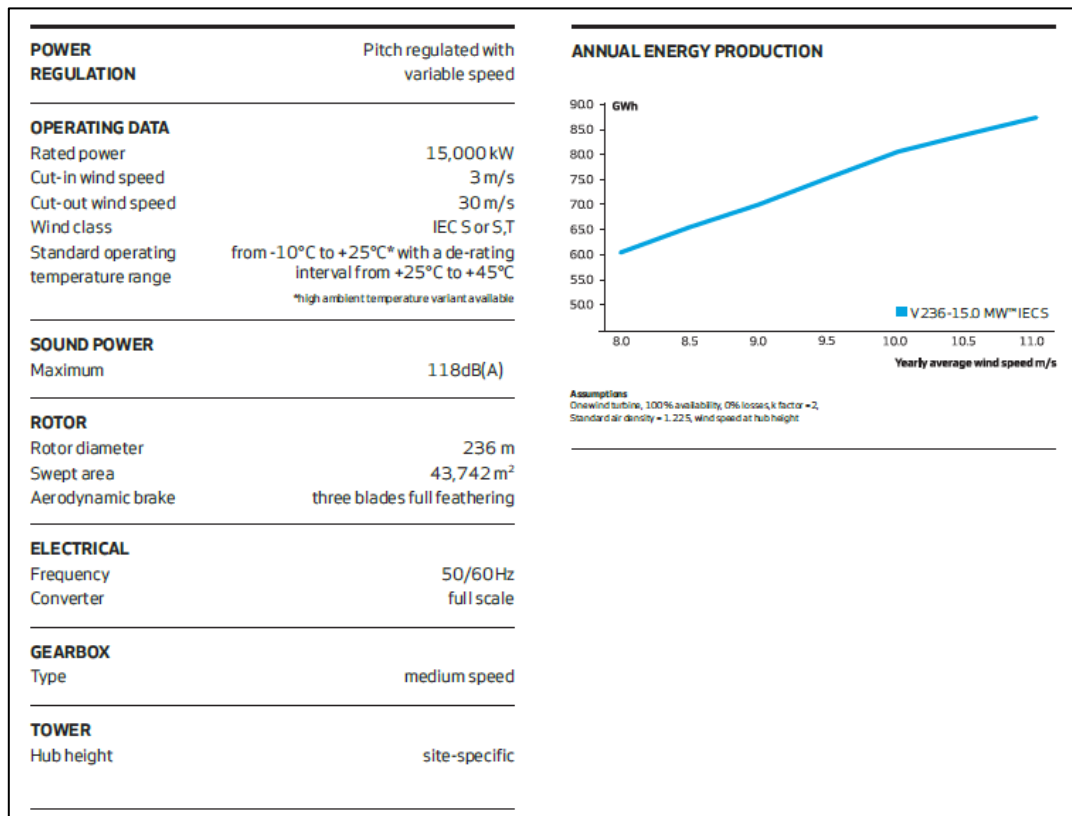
| POWER REGULATION | Pitch regulated with variable speed |
|---|---|

OPERATING DATA

| | |
|---|---|
| Rated power | 15,000 kW |
| Cut-in wind speed | 3 m/s |
| Cut-out wind speed | 30 m/s |
| Wind class | IEC S or S,T |
| Standard operating temperature range | from -10°C to +25°C* with a de-rating interval from +25°C to +45°C |

*high ambient temperature variant available

SOUND POWER

| | |
|---|---|
| Maximum | 118dB(A) |

ROTOR

| | |
|---|---|
| Rotor diameter | 236 m |
| Swept area | 43,742 $m^2$ |
| Aerodynamic brake | three blades full feathering |

ELECTRICAL

| | |
|---|---|
| Frequency | 50/60Hz |
| Converter | full scale |

GEARBOX

| | |
|---|---|
| Type | medium speed |

TOWER

| | |
|---|---|
| Hub height | site-specific |

ANNUAL ENERGY PRODUCTION

90.0 GWh
85.0
80.0
75.0
70.0
65.0
60.0
55.0
50.0

V236-15.0 MW™ IEC S

8.0 8.5 9.0 9.5 10.0 10.5 11.0
Yearly average wind speed m/s

Assumptions
One wind turbine, 100% availability, 0% losses, k factor = 2,
Standard air density = 1.225, wind speed at hub height